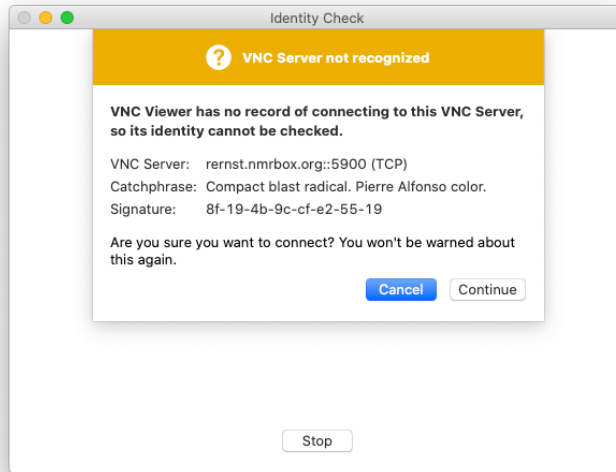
Identity Check

VNC Server not recognized

VNC Viewer has no record of connecting to this VNC Server, so its identity cannot be checked.

| | |
|---|---|
| VNC Server: | rernst.nmrbox.org::5900 (TCP) |
| Catchphrase: | Compact blast radical. Pierre Alfonso color. |
| Signature: | 8f-19-4b-9c-cf-e2-55-19 |

Are you sure you want to connect? You won't be warned about this again.

Cancel Continue

Stop